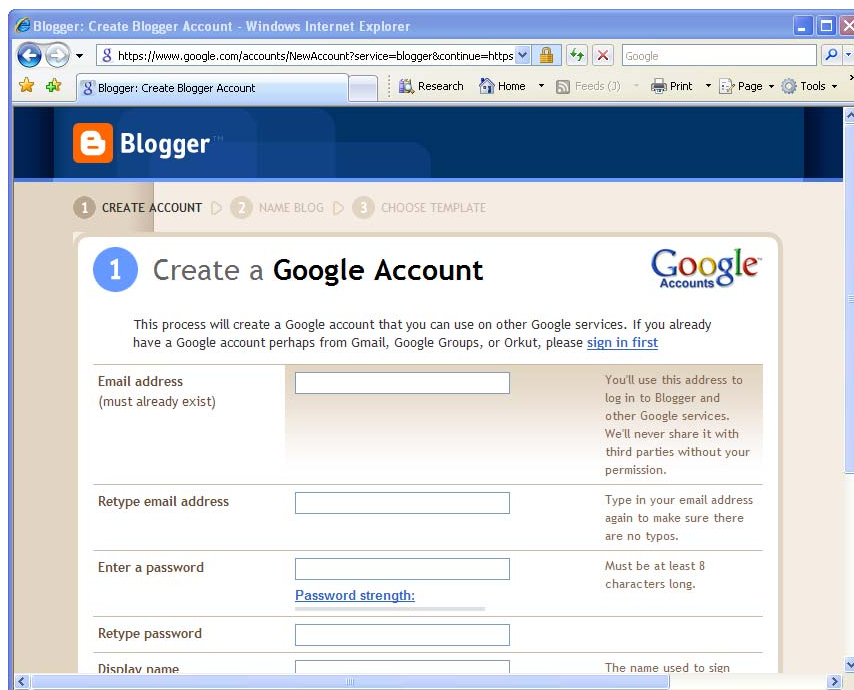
Blogger: Create Blogger Account - Windows Internet Explorer

https://www.google.com/accounts/NewAccount?service=blogger&continue=https

Google

Blogger: Create Blogger Account

Research Home Feeds (J) Print Page Tools

Blogger™

1 CREATE ACCOUNT 2 NAME BLOG 3 CHOOSE TEMPLATE

1 Create a Google Account

Google Accounts

This process will create a Google account that you can use on other Google services. If you already have a Google account perhaps from Gmail, Google Groups, or Orkut, please sign in first

| | | |
|---|---|---|
| Email address (must already exist) | | You'll use this address to log in to Blogger and other Google services. We'll never share it with third parties without your permission. |
| Retype email address | | Type in your email address again to make sure there are no typos. |
| Enter a password | Password strength: | Must be at least 8 characters long. |
| Retype password | | |
| Display name | | The name used to sign |